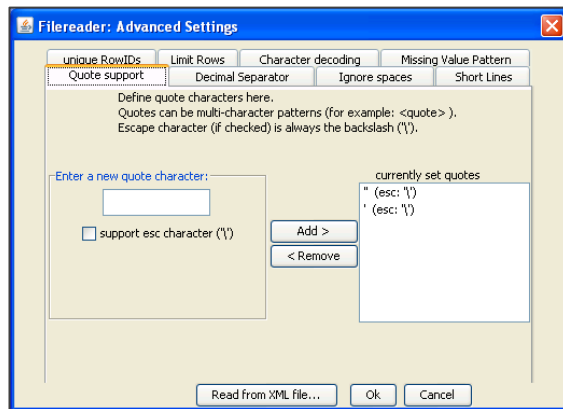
Filereader: Advanced Settings

unique RowIDs
Limit Rows
Character decoding
Missing Value Pattern
Quote support
Decimal Separator
Ignore spaces
Short Lines

Define quote characters here.
Quotes can be multi-character patterns (for example: <quote> ).
Escape character (if checked) is always the backslash ('\').

Enter a new quote character:

support esc character ('\')

Add >
< Remove

currently set quotes
" (esc: '\')
' (esc: '\')

Read from XML file...
Ok
Cancel